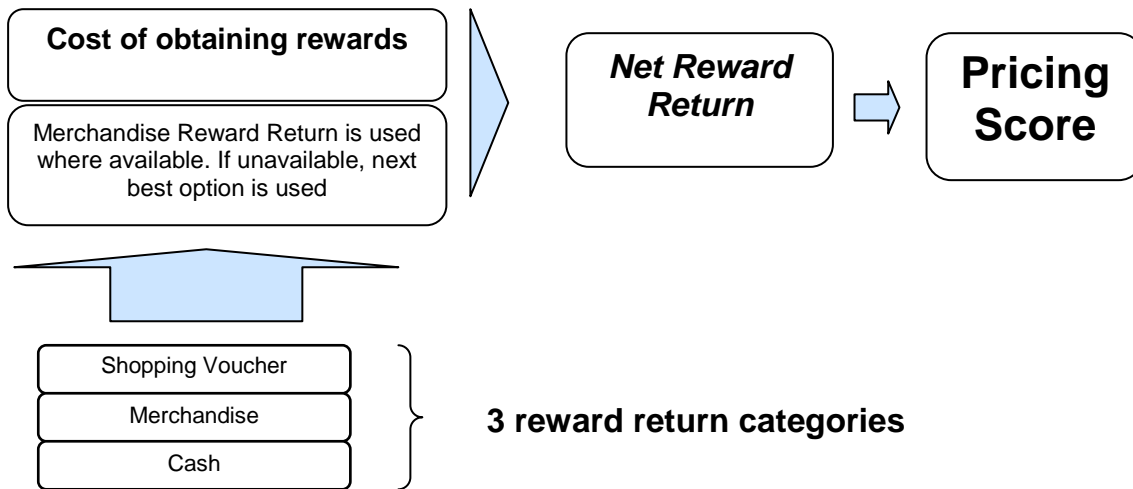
**Cost of obtaining rewards**

Merchandise Reward Return is used where available. If unavailable, next best option is used

***Net Reward Return***

**Pricing Score**

Shopping Voucher

Merchandise

Cash

**3 reward return categories**